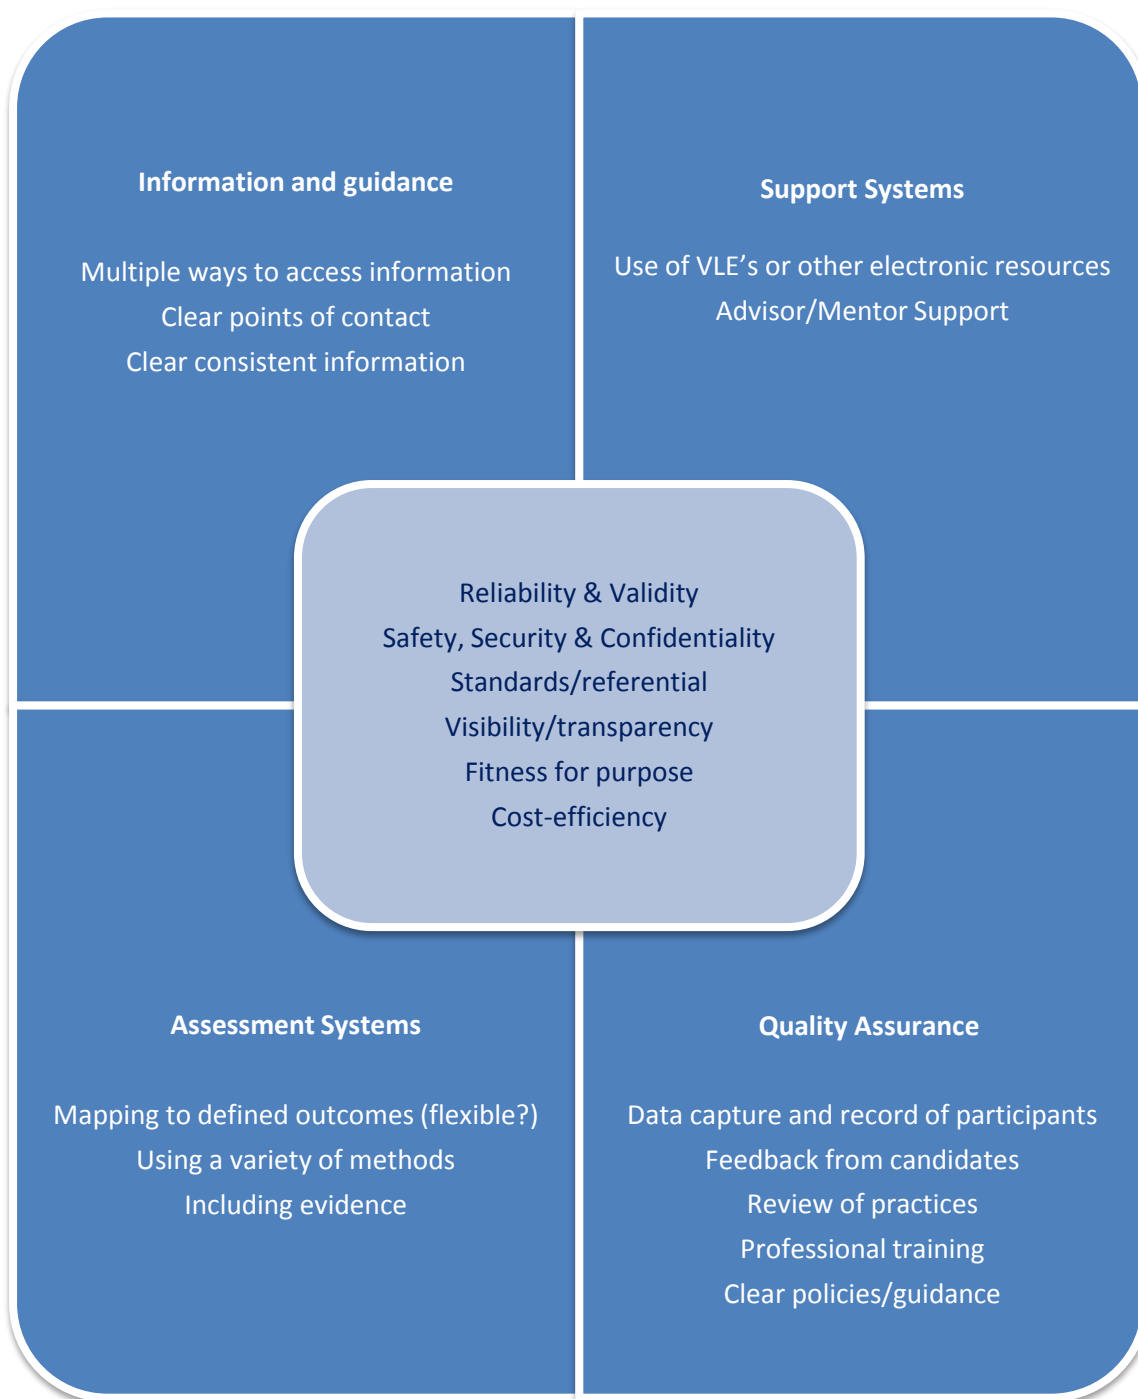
Information and guidance

Multiple ways to access information
Clear points of contact
Clear consistent information

Support Systems

Use of VLE's or other electronic resources
Advisor/Mentor Support

Reliability & Validity
Safety, Security & Confidentiality
Standards/referential
Visibility/transparency
Fitness for purpose
Cost-efficiency

Assessment Systems

Mapping to defined outcomes (flexible?)
Using a variety of methods
Including evidence

Quality Assurance

Data capture and record of participants
Feedback from candidates
Review of practices
Professional training
Clear policies/guidance